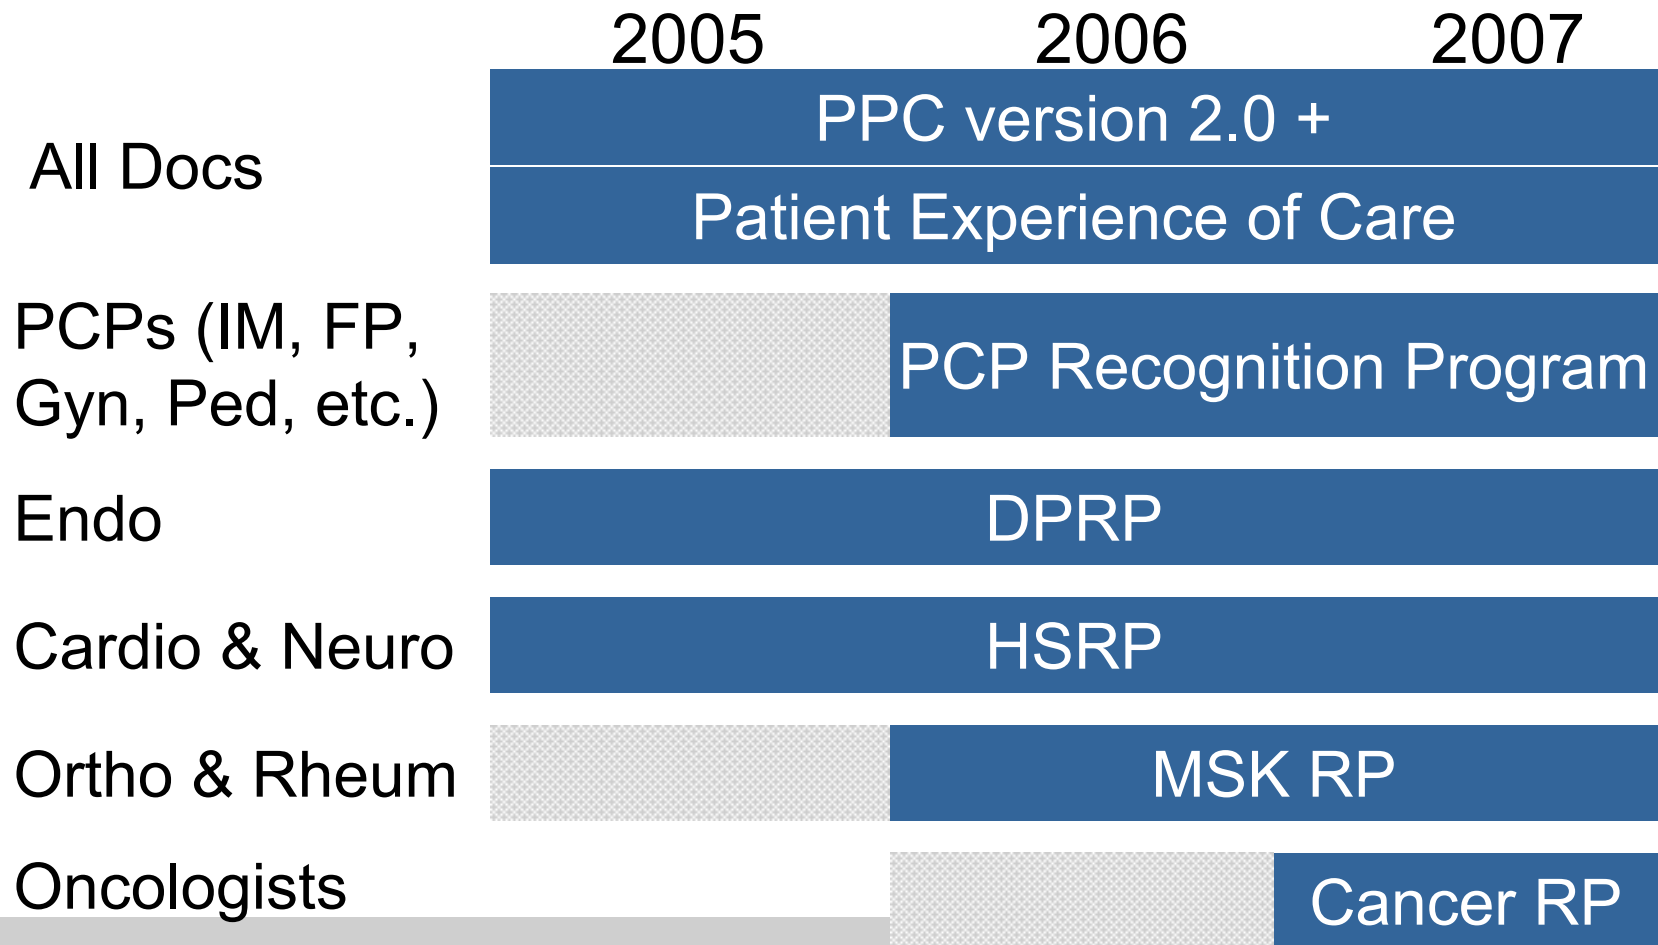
| | 2005 | 2006 | 2007 |
|---|---|---|---|
| All Docs | PPC version 2.0 + Patient Experience of Care | | |
| PCPs (IM, FP, Gyn, Ped, etc.) | | PCP Recognition Program | |
| Endo | DPRP | | |
| Cardio & Neuro | HSRP | | |
| Ortho & Rheum | | MSK RP | |
| Oncologists | | | Cancer RP |